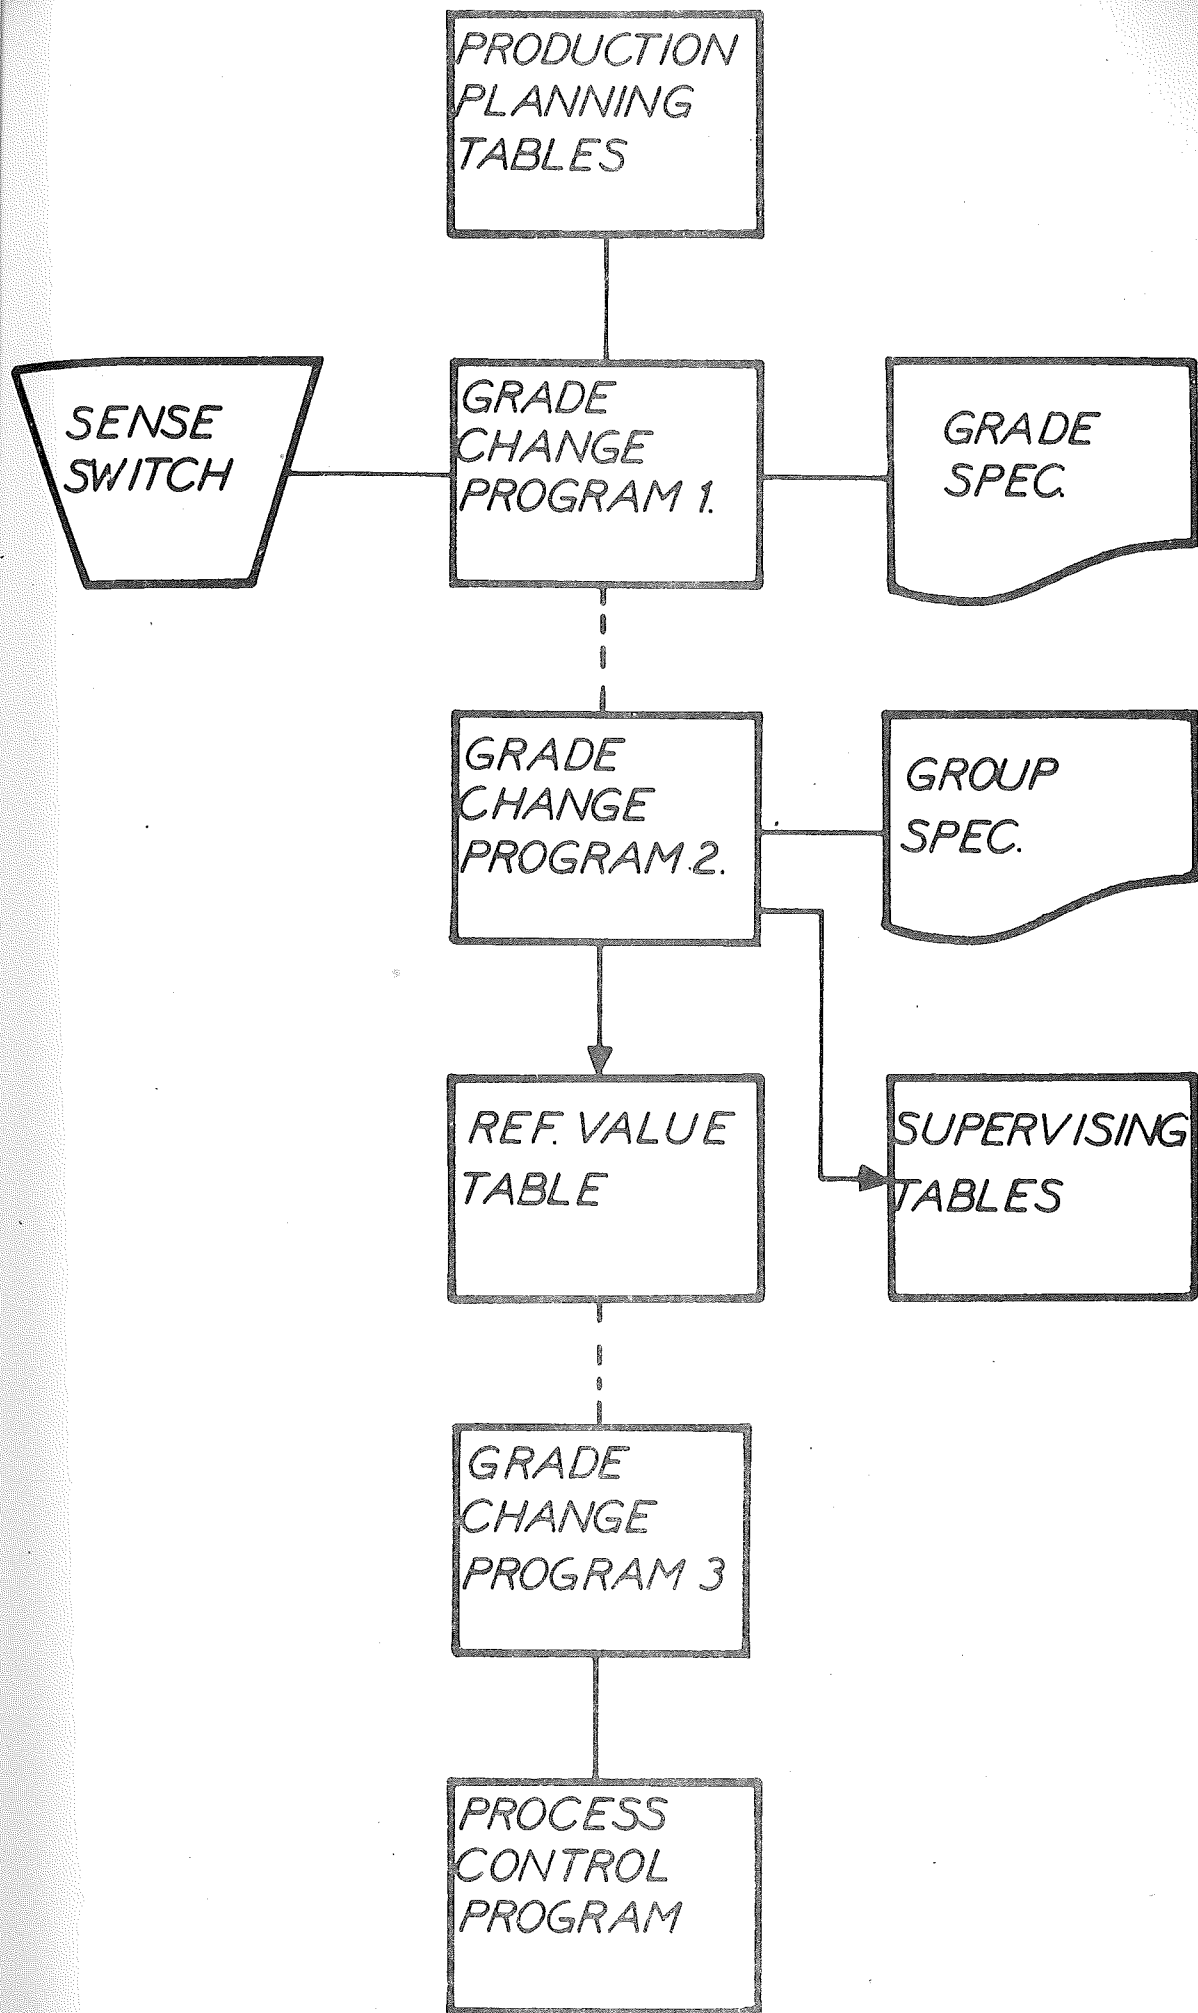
PRODUCTION PLANNING TABLES

SENSE SWITCH

GRADE CHANGE PROGRAM 1.

GRADE SPEC.

GRADE CHANGE PROGRAM 2.

GROUP SPEC.

REF. VALUE TABLE

SUPERVISING TABLES

GRADE CHANGE PROGRAM 3

PROCESS CONTROL PROGRAM